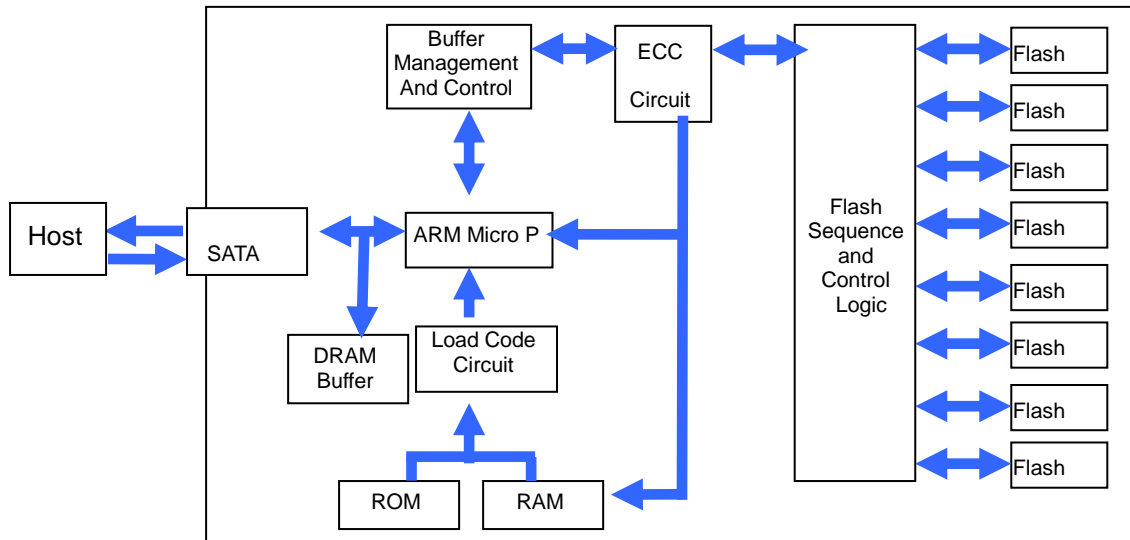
Host

SATA

Buffer Management And Control

ECC

Circuit

ARM Micro P

DRAM Buffer

Load Code Circuit

ROM

RAM

Flash Sequence and Control Logic

Flash

Flash

Flash

Flash

Flash

Flash

Flash

Flash